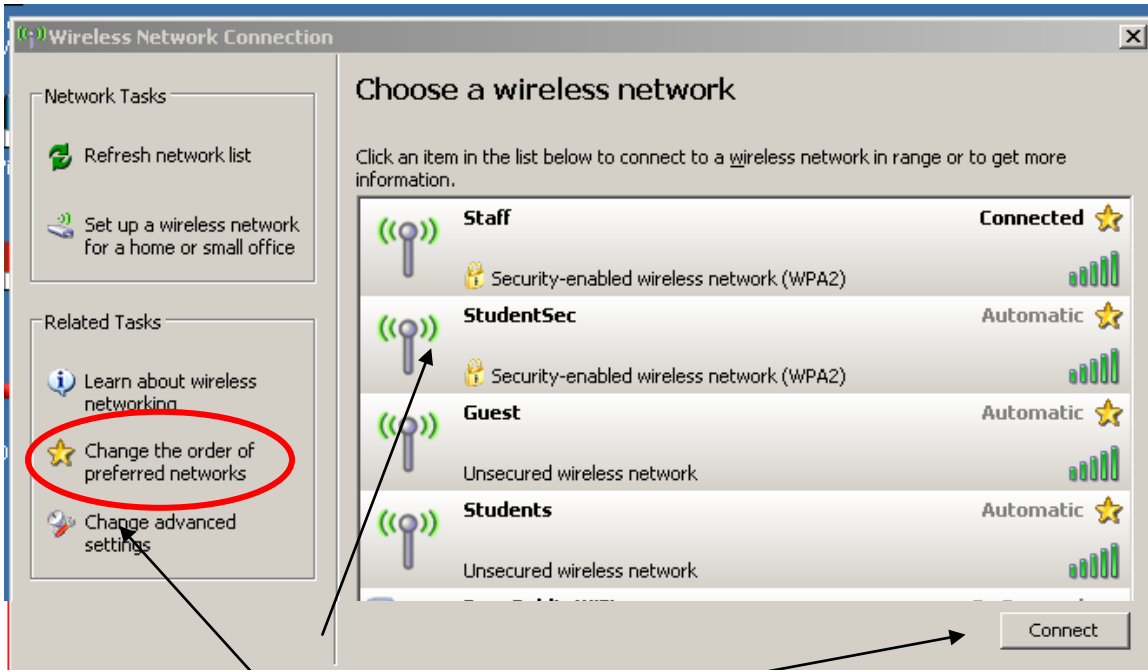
Wireless Network Connection

Network Tasks

Refresh network list

Set up a wireless network for a home or small office

Related Tasks

Learn about wireless networking

Change the order of preferred networks

Change advanced settings

Choose a wireless network

Click an item in the list below to connect to a wireless network in range or to get more information.

Staff
Connected
Security-enabled wireless network (WPA2)

StudentSec
Automatic
Security-enabled wireless network (WPA2)

Guest
Automatic
Unsecured wireless network

Students
Automatic
Unsecured wireless network

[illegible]

Connect